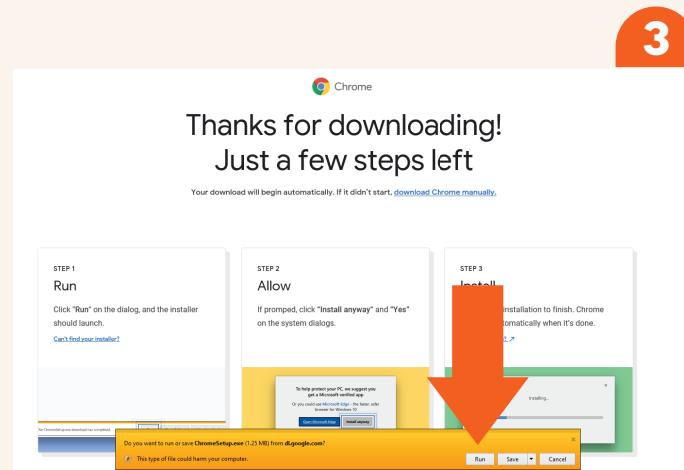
3

Chrome

Thanks for downloading!
Just a few steps left

Your download will begin automatically. If it didn't start, download Chrome manually.

STEP 1
Run
Click "Run" on the dialog, and the installer should launch.
Can't find your installer?

STEP 2
Allow
If prompted, click "Install anyway" and "Yes" on the system dialogs.

To help protect your PC, we suggest you get a Microsoft verified app
Or you could use Microsoft Edge - the faster, safer browser for Windows 10
Open Microsoft Edge
Install anyway

STEP 3
Install
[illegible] installation to finish. Chrome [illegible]omatically when it's done.

Installing...

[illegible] Chrome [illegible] download has completed.

Do you want to run or save ChromeSetup.exe (1.25 MB) from dl.google.com?
This type of file could harm your computer.
Run
Save
Cancel